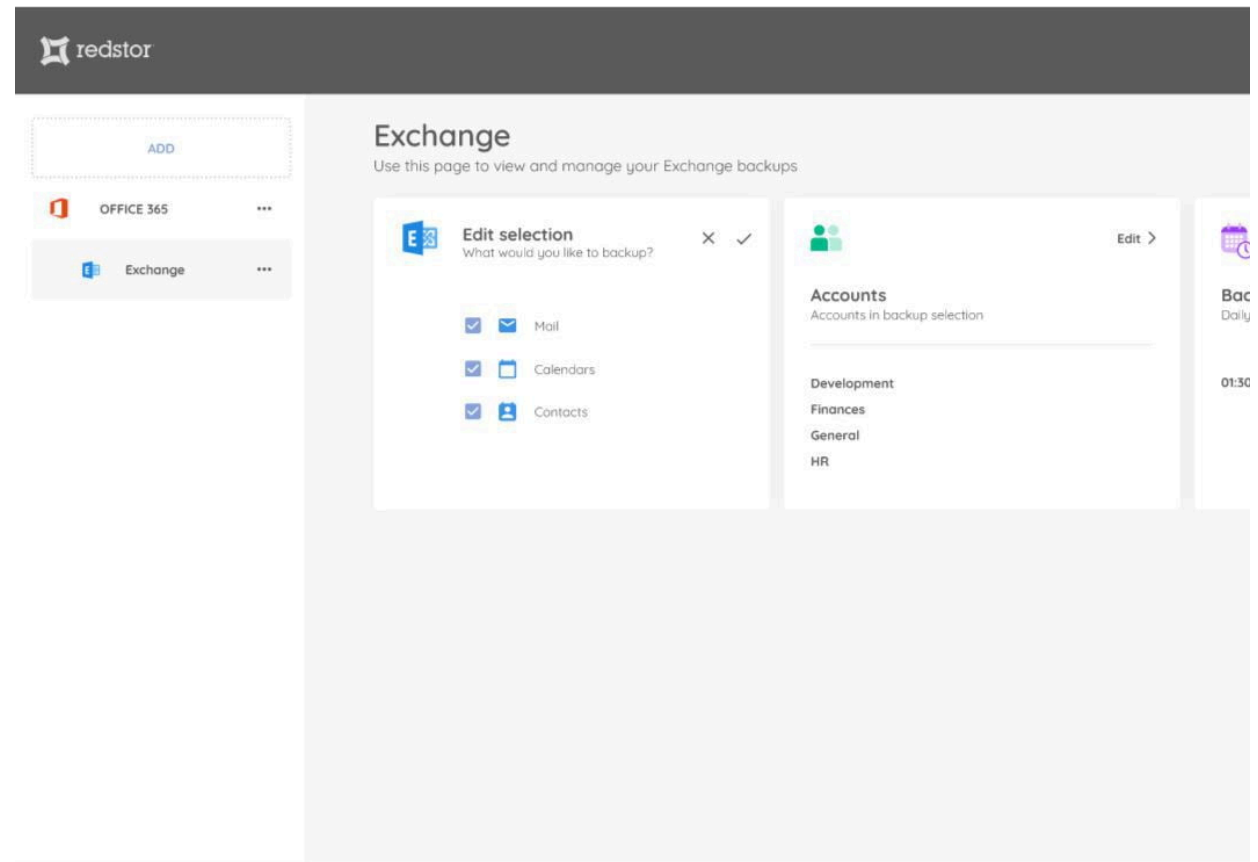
redstor

ADD

OFFICE 365 ···

Exchange ···

Exchange
Use this page to view and manage your Exchange backups

Edit selection
What would you like to backup?

Mail
Calendars
Contacts

Edit >

Accounts
Accounts in backup selection

Development
Finances
General
HR

Bac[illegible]
Daily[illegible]

01:30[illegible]